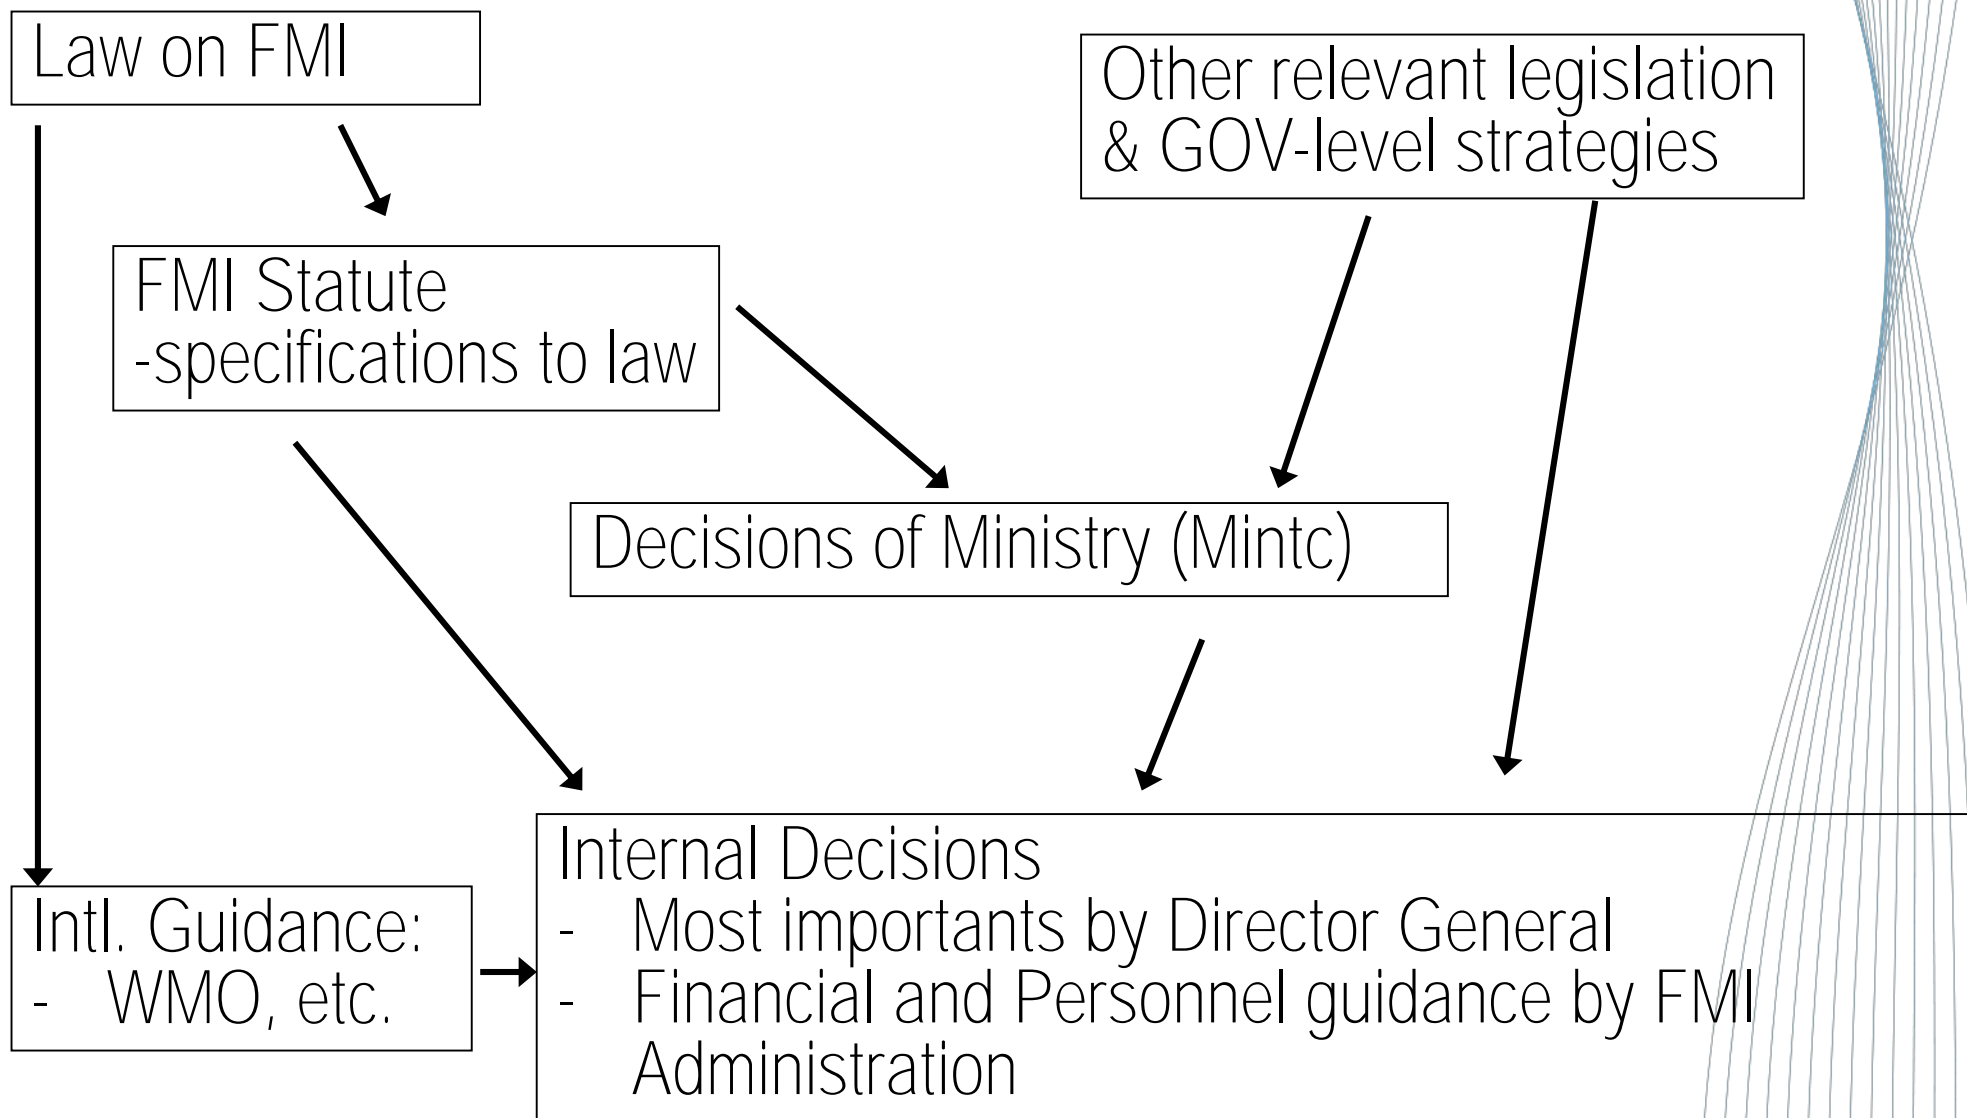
Law on FMI

Other relevant legislation & GOV-level strategies

FMI Statute
-specifications to law

Decisions of Ministry (Mintc)

Intl. Guidance:
- WMO, etc.

Internal Decisions
- Most importants by Director General
- Financial and Personnel guidance by FMI Administration